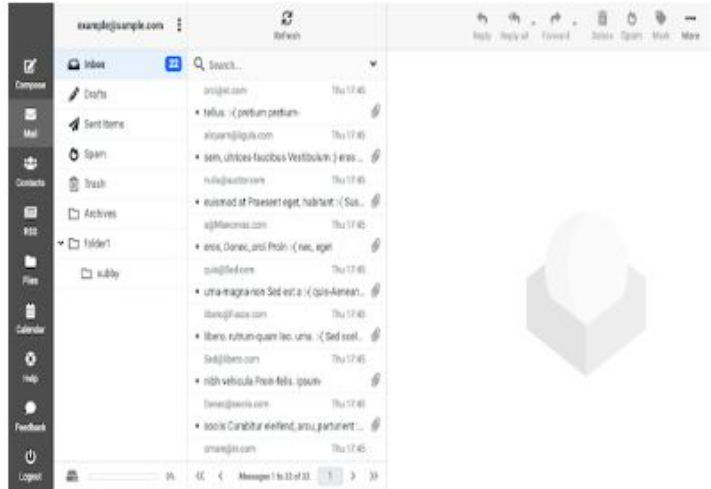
Compose
Mail
Contacts
RSS
Files
Calendar
Help
Feedback
Logout

example@sample.com

Inbox 22
Drafts
Sent Items
Spam
Trash
Archives
folder1
subby

0%

Refresh

Search...

orci@et.com Thu 17:45
tellus :-( pretium pretium
aliquam@ligula.com Thu 17:45
sem, ultrices-faucibus Vestibulum :) eros ...
nulla@auctor.com Thu 17:45
euismod at Praesent eget, habitant :-( Sus...
at@Maecenas.com Thu 17:45
eros, Donec, orci Proin :-( nec, eget
quis@Sed.com Thu 17:45
urna-magna-non Sed est a :-( quis-Aenean...
libero@Fusce.com Thu 17:45
libero. rutrum-quam leo. urna. :-( Sed sed...
Sed@libero.com Thu 17:45
nibh vehicula Proin-felis. ipsum-
Donec@sociis.com Thu 17:45
sociis Curabitur eleifend, arcu, parturient ...
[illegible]@in.com Thu 17:45

Messages 1 to 22 of 22 1

Reply Reply all Forward Delete Spam Mark More